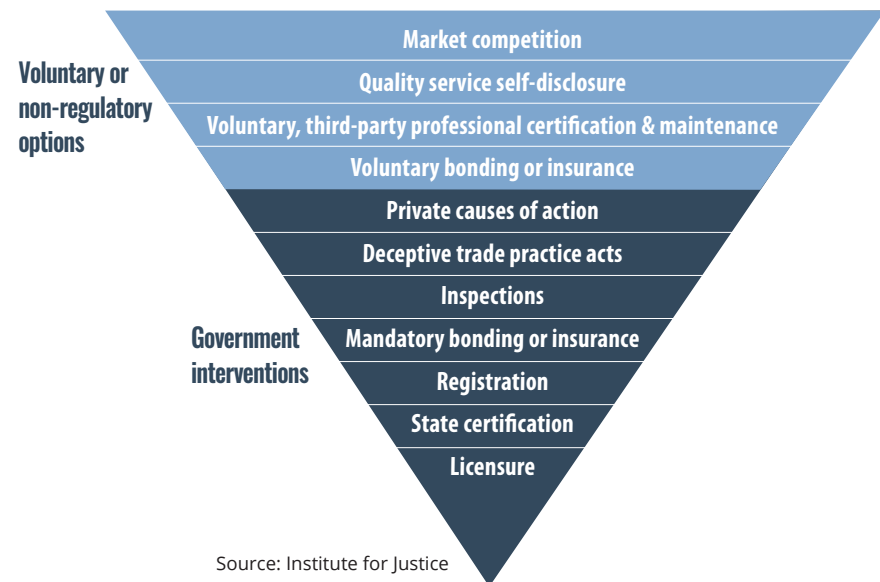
Voluntary or non-regulatory options

Market competition
Quality service self-disclosure
Voluntary, third-party professional certification & maintenance
Voluntary bonding or insurance

Government interventions

Private causes of action
Deceptive trade practice acts
Inspections
Mandatory bonding or insurance
Registration
State certification
Licensure

Source: Institute for Justice